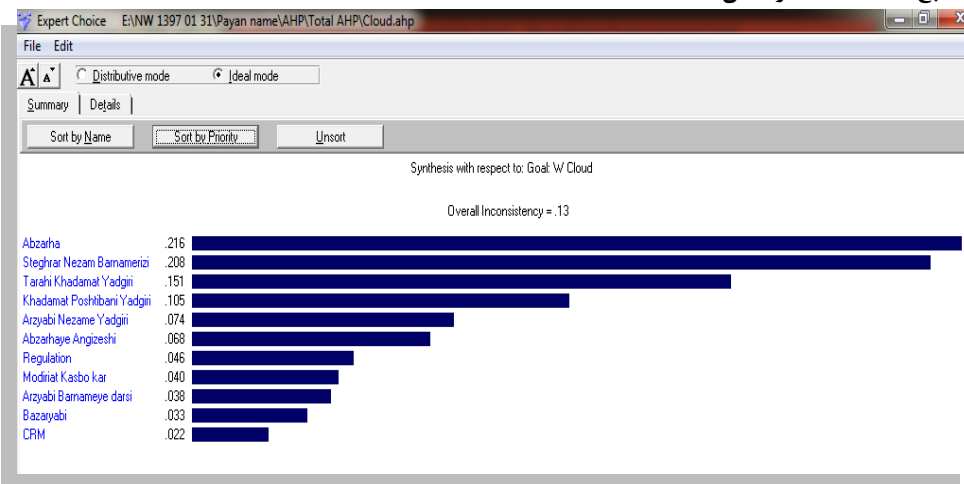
Expert Choice E:\NW 1397 01 31\Payan name\AHP\Total AHP\Cloud.ahp

File Edit

Distributive mode Ideal mode

Summary Details

Sort by Name Sort by Priority Unsort

Synthesis with respect to: Goal: W Cloud

Overall Inconsistency = .13

| | |
|---|---|
| Abzarha | .216 |
| Steghrar Nezam Barnamerizi | .208 |
| Tarahi Khadamat Yadgiri | .151 |
| Khadamat Poshtibani Yadgiri | .105 |
| Arzyabi Nezame Yadgiri | .074 |
| Abzarhaye Angizeshi | .068 |
| Regulation | .046 |
| Modiriat Kasbo kar | .040 |
| Arzyabi Barnameye darsi | .038 |
| Bazaryabi | .033 |
| CRM | .022 |